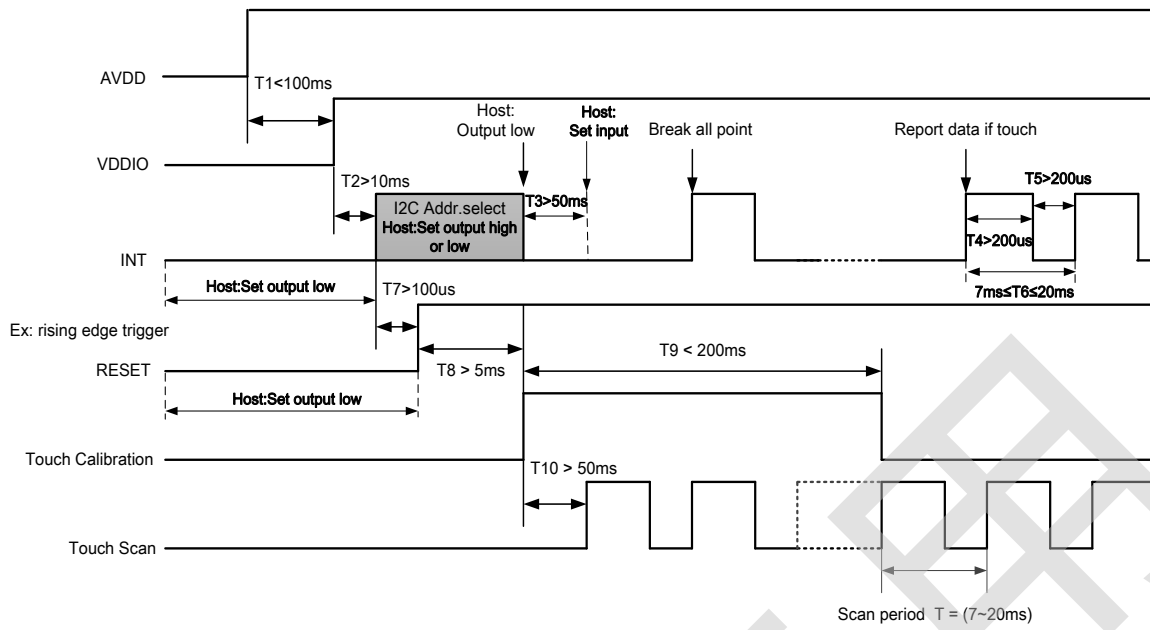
AVDD

T1<100ms

VDDIO

Host: Output low

Host: Set input

Break all point

Report data if touch

T2>10ms

I2C Addr.select
Host:Set output high or low

T3>50ms

T5>200us

T4>200us

INT

Host:Set output low

T7>100us

7ms≤T6≤20ms

Ex: rising edge trigger

T9 < 200ms

RESET

T8 > 5ms

Host:Set output low

Touch Calibration

T10 > 50ms

Touch Scan

Scan period T = (7~20ms)